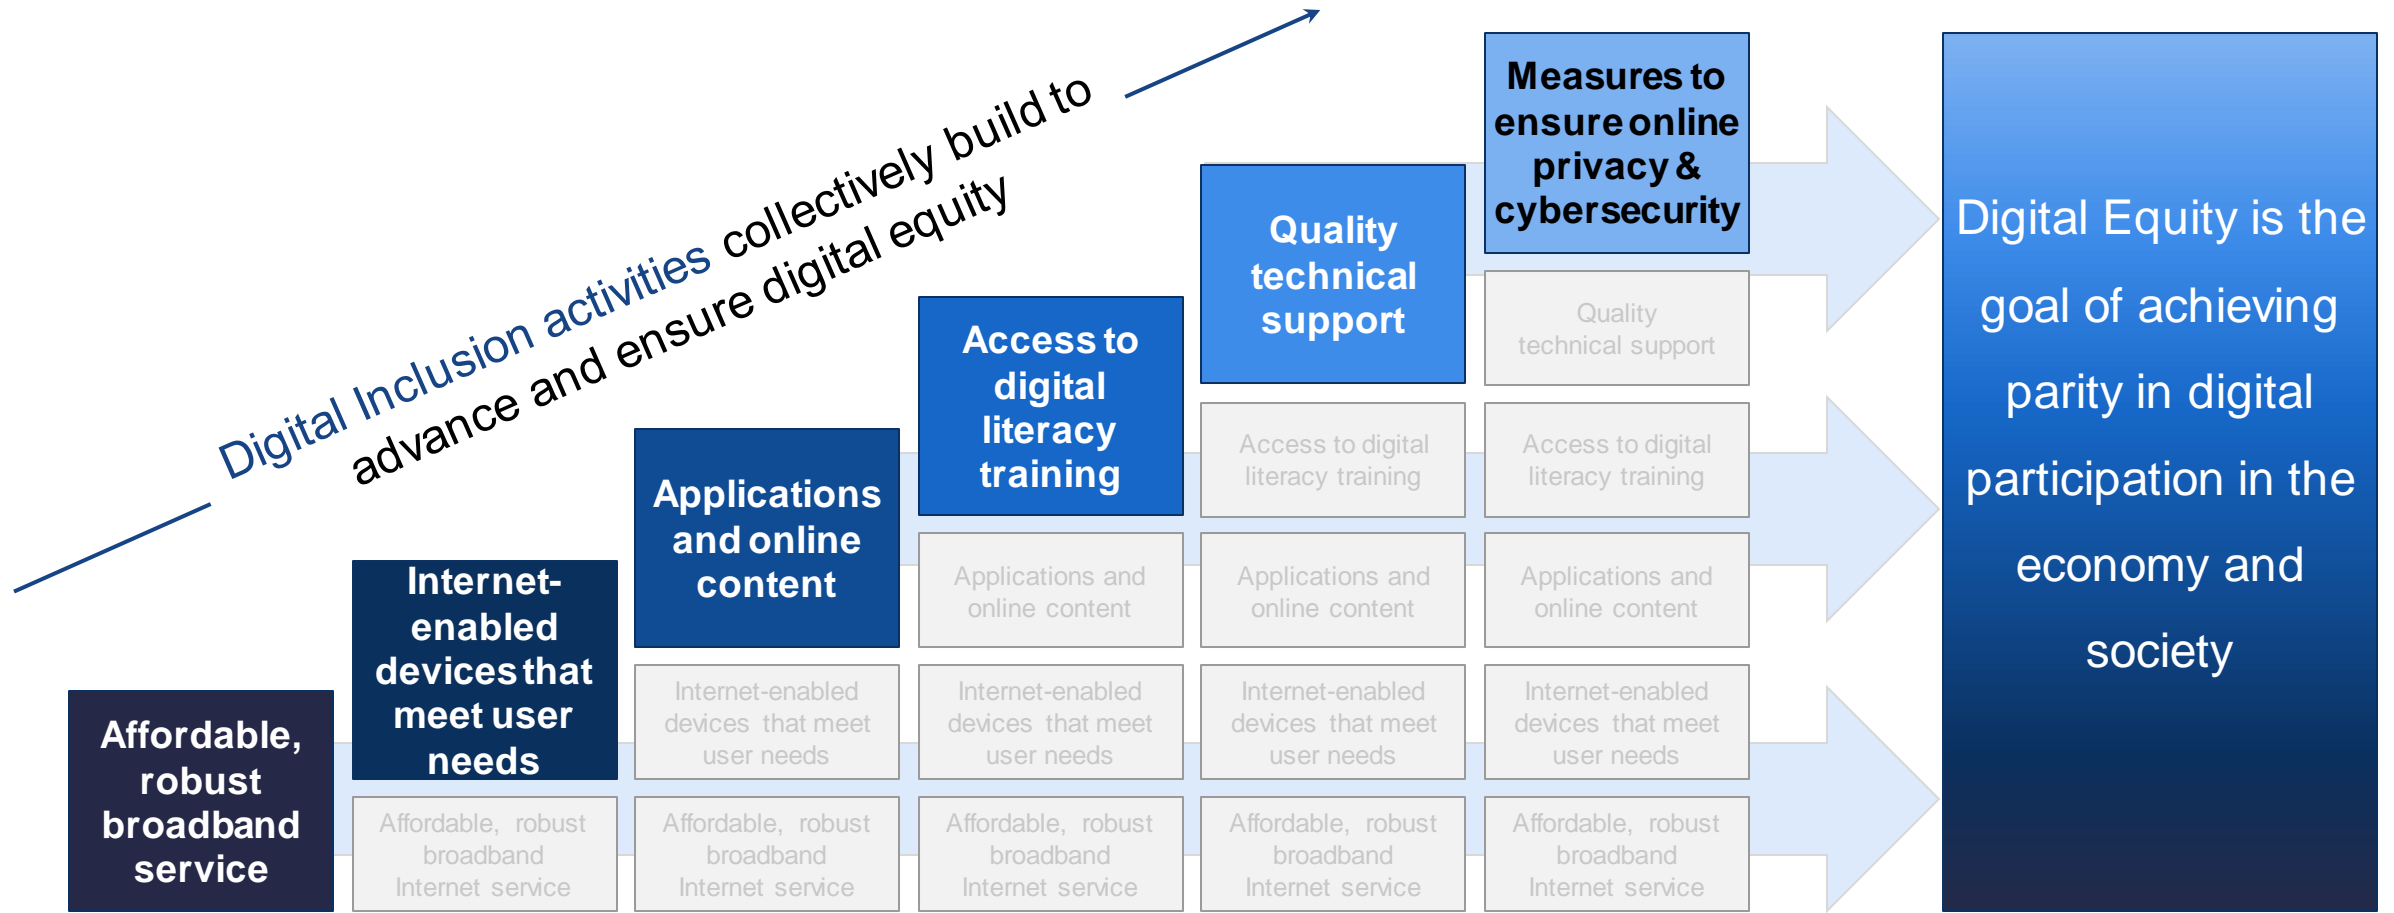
Digital Inclusion activities collectively build to advance and ensure digital equity

Affordable, robust broadband service

Internet-enabled devices that meet user needs

Affordable, robust broadband Internet service

Applications and online content

Internet-enabled devices that meet user needs

Affordable, robust broadband Internet service

Access to digital literacy training

Applications and online content

Internet-enabled devices that meet user needs

Affordable, robust broadband Internet service

Quality technical support

Access to digital literacy training

Applications and online content

Internet-enabled devices that meet user needs

Affordable, robust broadband Internet service

Measures to ensure online privacy & cybersecurity

Quality technical support

Access to digital literacy training

Applications and online content

Internet-enabled devices that meet user needs

Affordable, robust broadband Internet service

Digital Equity is the goal of achieving parity in digital participation in the economy and society